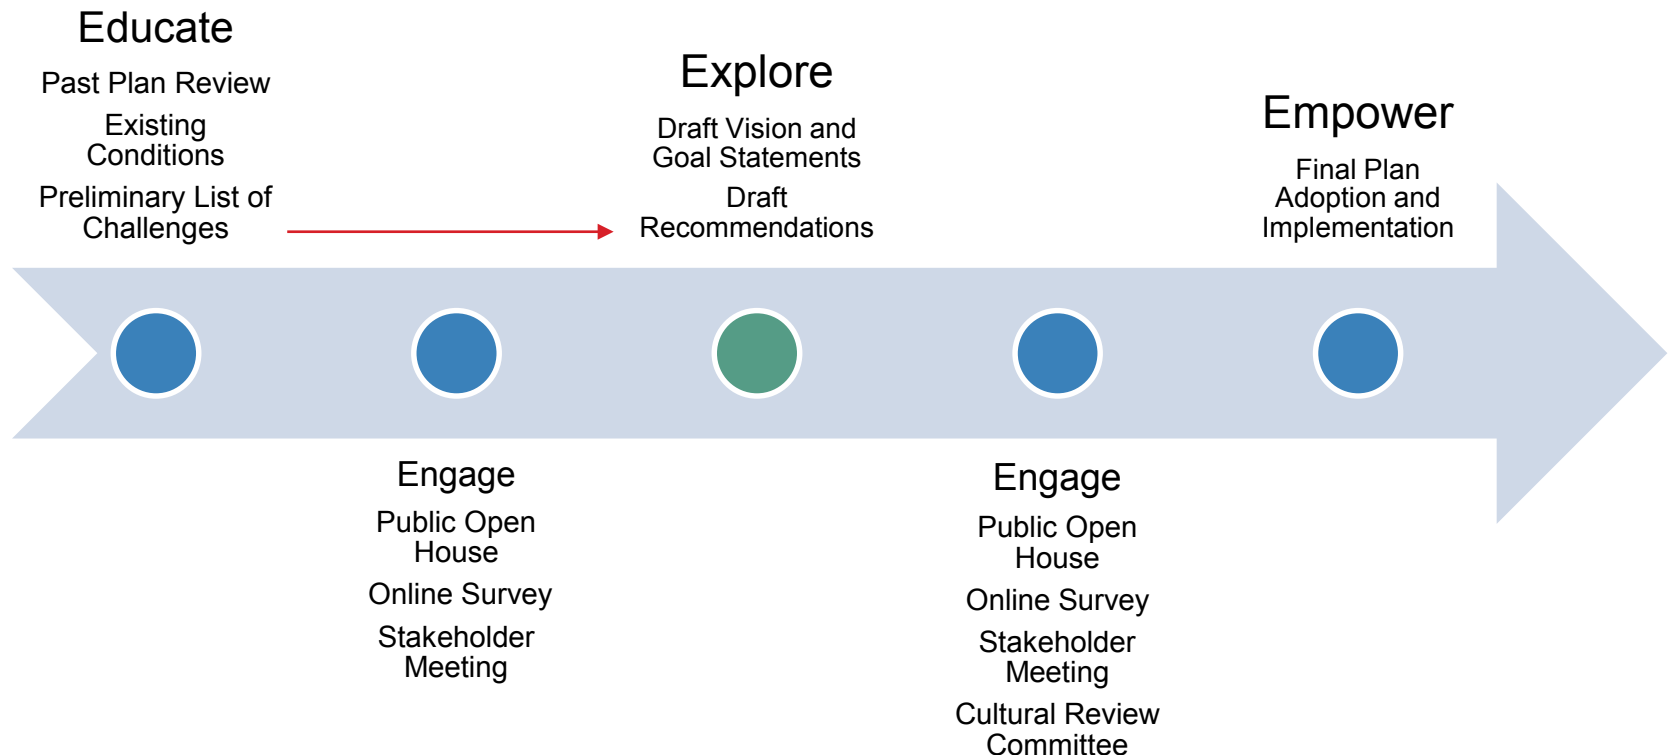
Educate

Past Plan Review

Existing Conditions

Preliminary List of Challenges

Explore

Draft Vision and Goal Statements

Draft Recommendations

Empower

Final Plan Adoption and Implementation

Engage

Public Open House

Online Survey

Stakeholder Meeting

Engage

Public Open House

Online Survey

Stakeholder Meeting

Cultural Review Committee